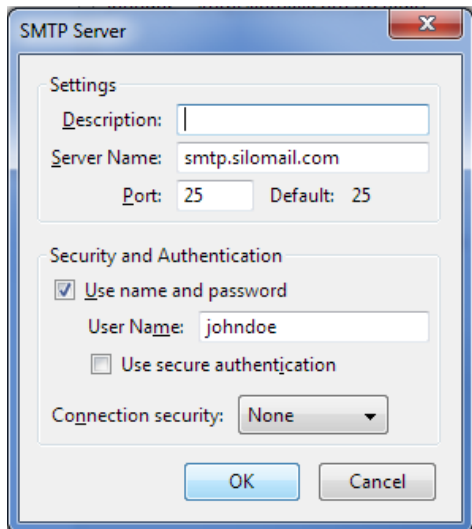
SMTP Server

Settings

Description:

Server Name: smtp.silomail.com

Port: 25 Default: 25

Security and Authentication

Use name and password

User Name: johndoe

Use secure authentication

Connection security: None

OK Cancel